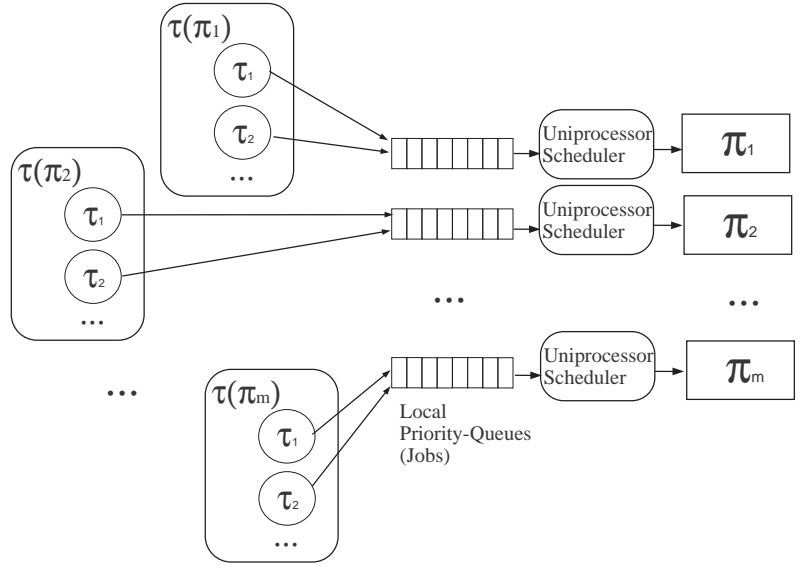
$\tau(\pi_1)$

$\tau_1$

$\tau_2$

...

Uniprocessor Scheduler

$\pi_1$

$\tau(\pi_2)$

$\tau_1$

$\tau_2$

...

Uniprocessor Scheduler

$\pi_2$

...

...

...

$\tau(\pi_m)$

$\tau_1$

$\tau_2$

...

Uniprocessor Scheduler

$\pi_m$

Local Priority-Queues (Jobs)